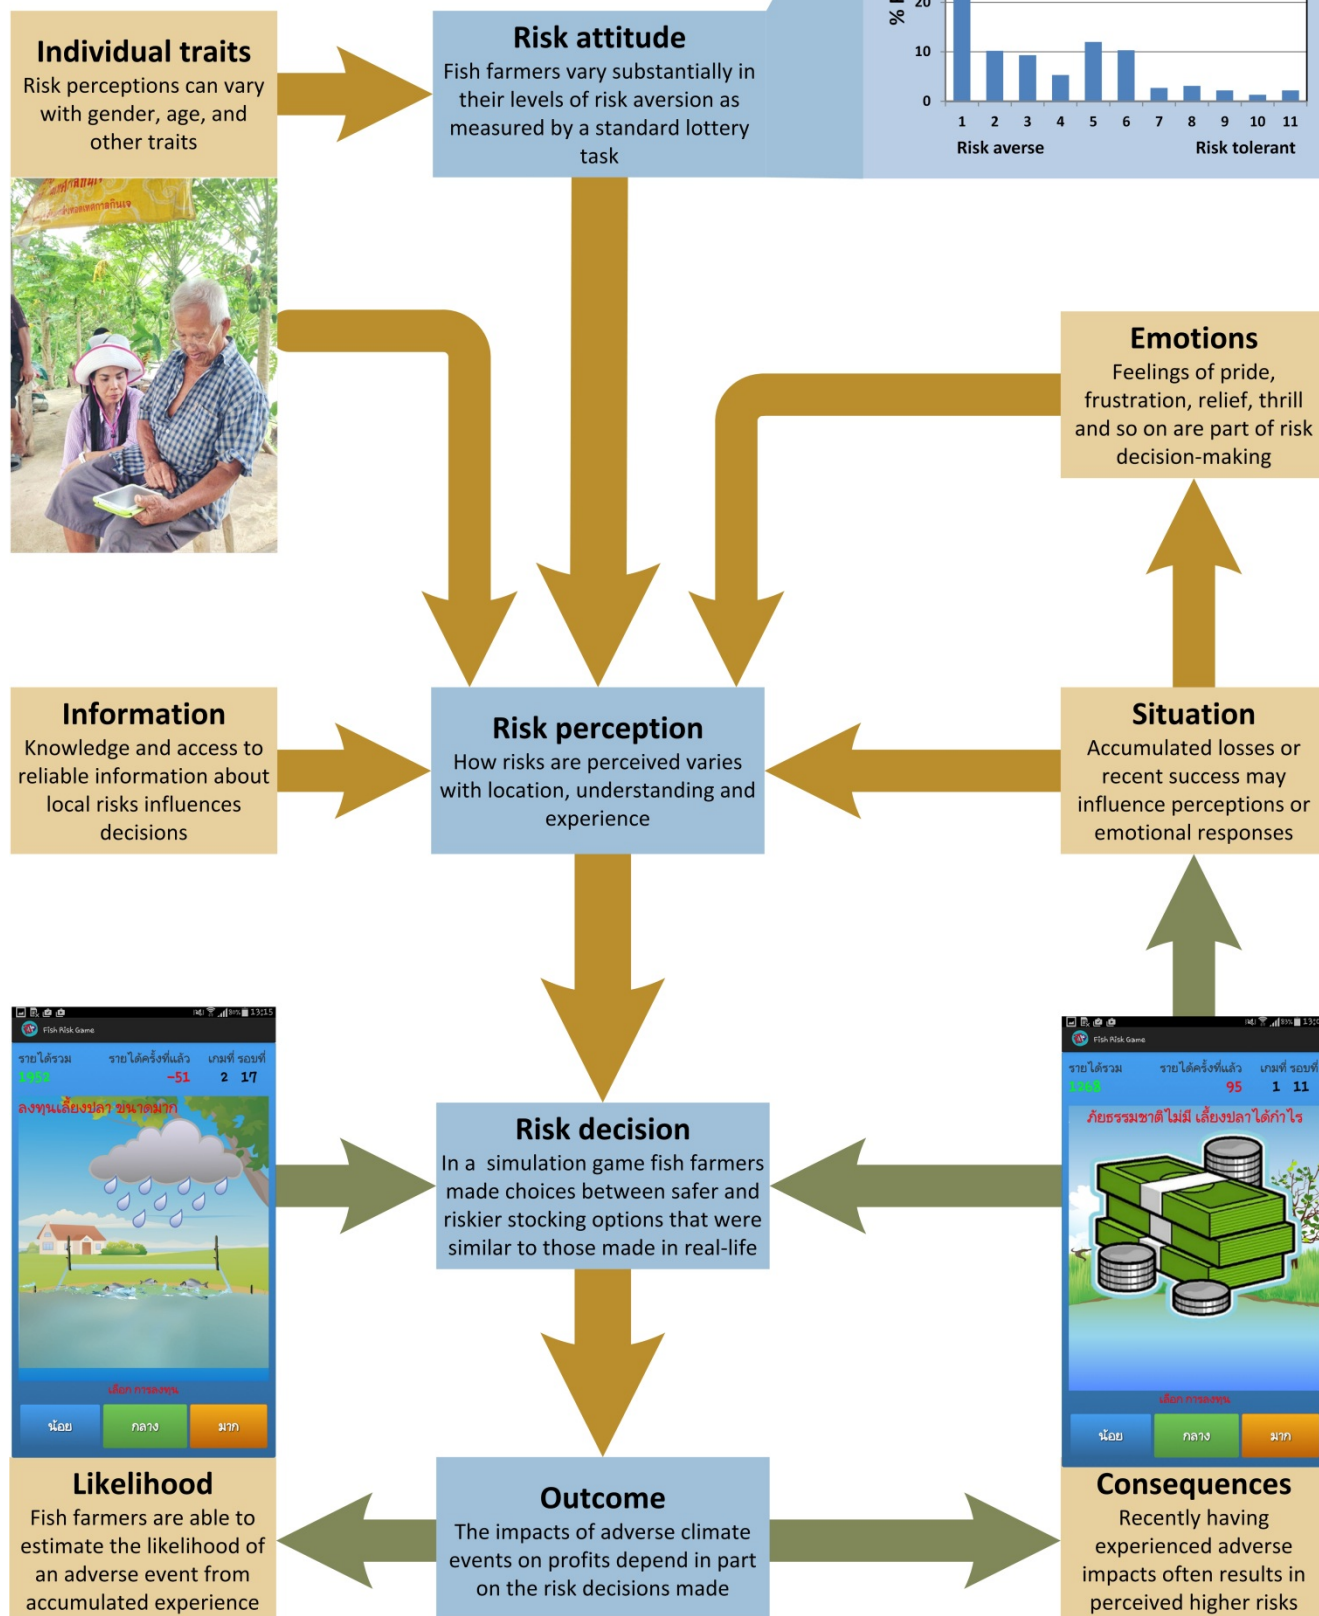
Individual traits
Risk perceptions can vary with gender, age, and other traits

Risk attitude
Fish farmers vary substantially in their levels of risk aversion as measured by a standard lottery task

% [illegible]
20
10
0
1 2 3 4 5 6 7 8 9 10 11
Risk averse
Risk tolerant

Emotions
Feelings of pride, frustration, relief, thrill and so on are part of risk decision-making

Information
Knowledge and access to reliable information about local risks influences decisions

Risk perception
How risks are perceived varies with location, understanding and experience

Situation
Accumulated losses or recent success may influence perceptions or emotional responses

Fish Risk Game
รายได้รวม รายได้ครั้งที่แล้ว เกมที่ รอบที่
1952 -51 2 17
ลงทุนเลี้ยงปลา ขนาดมาก
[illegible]
น้อย กลาง มาก

Risk decision
In a simulation game fish farmers made choices between safer and riskier stocking options that were similar to those made in real-life

Fish Risk Game
รายได้รวม รายได้ครั้งที่แล้ว เกมที่ รอบที่
1268 95 1 11
ภัยธรรมชาติไม่มี เลี้ยงปลาได้กำไร
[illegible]
น้อย กลาง มาก

Likelihood
Fish farmers are able to estimate the likelihood of an adverse event from accumulated experience

Outcome
The impacts of adverse climate events on profits depend in part on the risk decisions made

Consequences
Recently having experienced adverse impacts often results in perceived higher risks